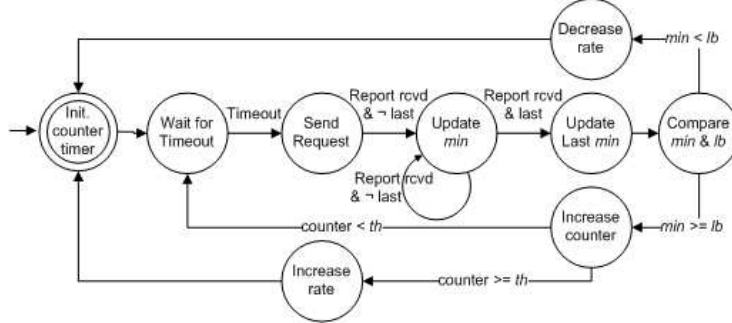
Decrease rate

$min < lb$

Init. counter timer

Wait for Timeout

Timeout

Send Request

Report rcvd & ¬ last

Update $min$

Report rcvd & last

Update Last $min$

Compare $min$ & $lb$

Report rcvd & ¬ last

Increase counter

counter < $th$

$min >= lb$

Increase rate

counter >= $th$